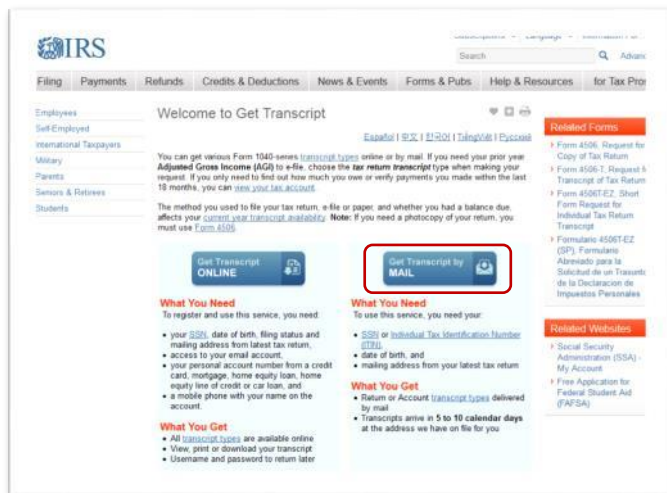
IRS

Subscriptions | Language | Information For

Search

Advanced

Filing | Payments | Refunds | Credits & Deductions | News & Events | Forms & Pubs | Help & Resources | for Tax Pros

Employees
Self-Employed
International Taxpayers
Military
Parents
Seniors & Retirees
Students

Welcome to Get Transcript

Español | 中文 | 한국어 | TiếngViệt | Русский

You can get various Form 1040-series transcript types online or by mail. If you need your prior year Adjusted Gross Income (AGI) to e-file, choose the tax return transcript type when making your request. If you only need to find out how much you owe or verify payments you made within the last 18 months, you can view your tax account.

The method you used to file your tax return, e-file or paper, and whether you had a balance due, affects your current year transcript availability. Note: If you need a photocopy of your return, you must use Form 4506.

Get Transcript ONLINE

What You Need
To register and use this service, you need:

• your SSN, date of birth, filing status and mailing address from latest tax return,
• access to your email account,
• your personal account number from a credit card, mortgage, home equity loan, home equity line of credit or car loan, and
• a mobile phone with your name on the account.

What You Get
• All transcript types are available online
• View, print or download your transcript
• Username and password to return later

Get Transcript by MAIL

What You Need
To use this service, you need your:

• SSN or Individual Tax Identification Number (ITIN),
• date of birth, and
• mailing address from your latest tax return.

What You Get
• Return or Account transcript types delivered by mail
• Transcripts arrive in 5 to 10 calendar days at the address we have on file for you.

Related Forms
• Form 4506, Request for Copy of Tax Return
• Form 4506-T, Request for Transcript of Tax Return
• Form 4506T-EZ, Short Form Request for Individual Tax Return Transcript
• Formulario 4506T-EZ (SP), Formulario Abreviado para la Solicitud de un Trasunto de la Declaracion de Impuestos Personales

Related Websites
• Social Security Administration (SSA) - My Account
• Free Application for Federal Student Aid (FAFSA)